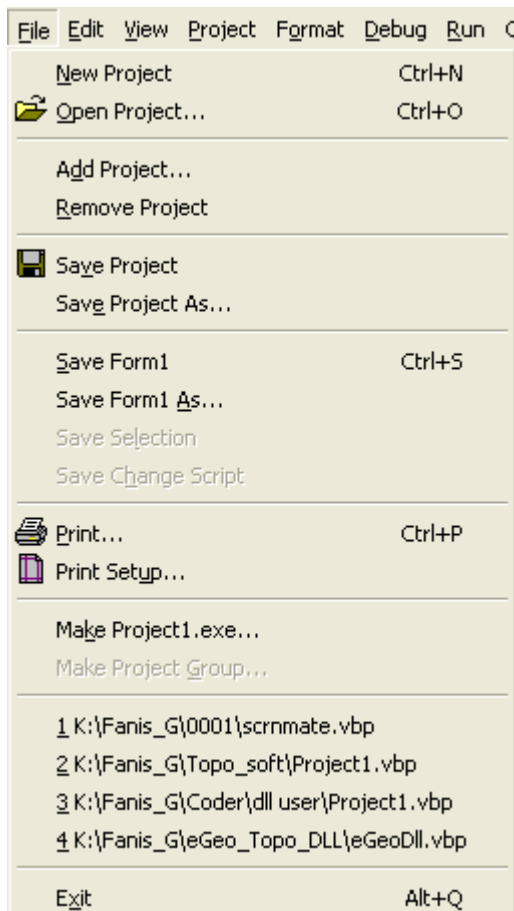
File Edit View Project Format Debug Run C

New Project Ctrl+N
Open Project... Ctrl+O

Add Project...
Remove Project

Save Project
Save Project As...

Save Form1 Ctrl+S
Save Form1 As...
Save Selection
Save Change Script

Print... Ctrl+P
Print Setup...

Make Project1.exe...
Make Project Group...

1 K:\Fanis_G\0001\scrnmate.vbp
2 K:\Fanis_G\Topo_soft\Project1.vbp
3 K:\Fanis_G\Coder\dll user\Project1.vbp
4 K:\Fanis_G\eGeo_Topo_DLL\eGeoDll.vbp

Exit Alt+Q